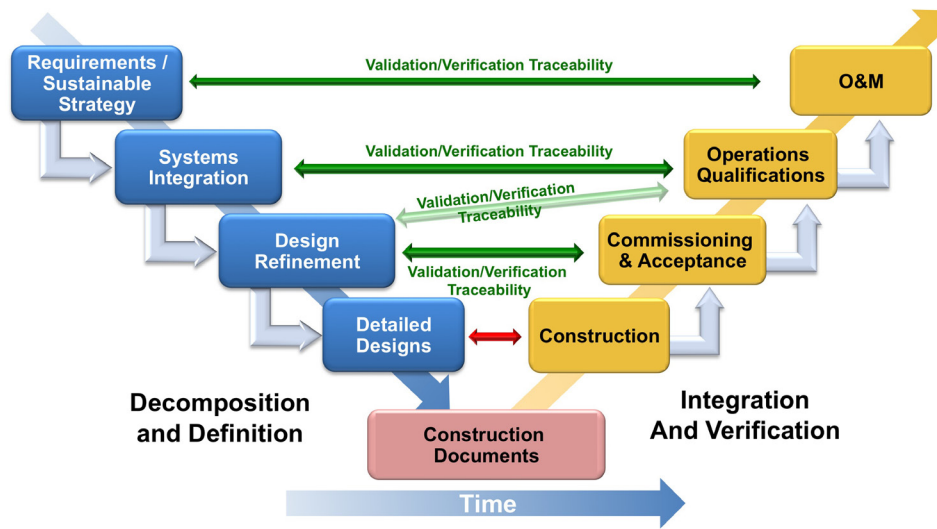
Requirements / Sustainable Strategy

Validation/Verification Traceability

O&M

Systems Integration

Validation/Verification Traceability

Operations Qualifications

Validation/Verification Traceability

Design Refinement

Commissioning & Acceptance

Validation/Verification Traceability

Detailed Designs

Construction

Decomposition and Definition

Construction Documents

Integration And Verification

Time